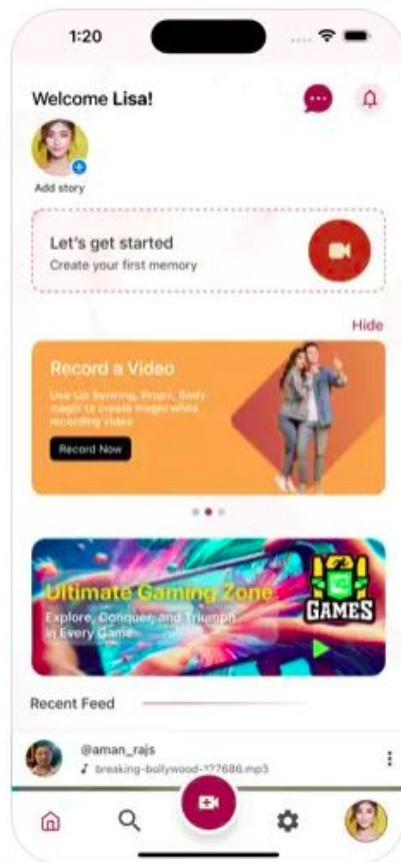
1:20

Welcome Lisa!

Add story

Let's get started
Create your first memory

Hide

Record a Video
Use Lip Syncing, Prism, Body magic to create magic while recording video
Record Now

Ultimate Gaming Zone
Explore, Conquer, and Triumph in Every Game
GAMES

Recent Feed

@aman_rajs
breaking-bollywood-177686.mp3